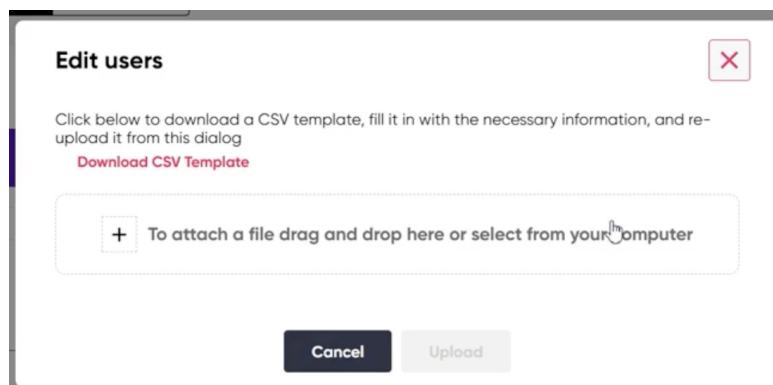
Edit users

Click below to download a CSV template, fill it in with the necessary information, and re-upload it from this dialog

Download CSV Template

+ To attach a file drag and drop here or select from your computer

Cancel Upload